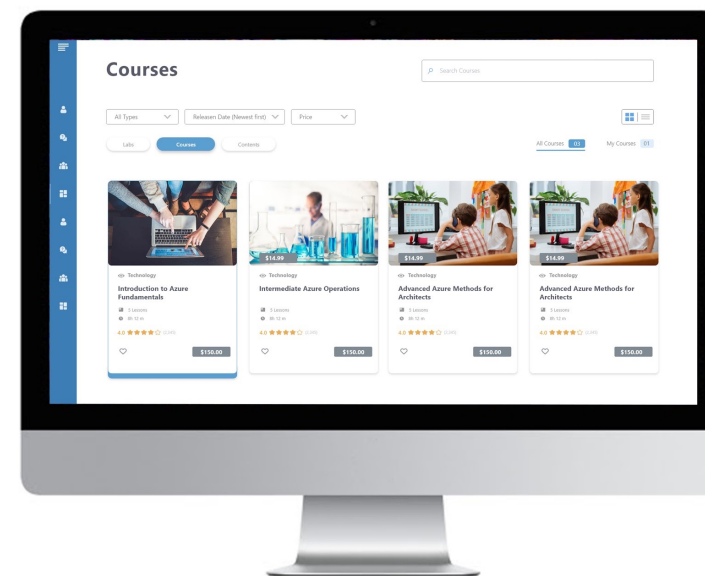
Courses

Search Courses

All Types

Releasen Date (Newest first)

Price

Labs

Courses

Contents

All Courses 03

My Courses 01

Technology

Introduction to Azure Fundamentals

3 Lessons

4.0 ★★★★☆ (1398)

$150.00

$14.99

Technology

Intermediate Azure Operations

3 Lessons

4.0 ★★★★☆ (1398)

$150.00

$14.99

Technology

Advanced Azure Methods for Architects

3 Lessons

4.0 ★★★★☆ (1398)

$150.00

$14.99

Technology

Advanced Azure Methods for Architects

3 Lessons

4.0 ★★★★☆ (1398)

$150.00